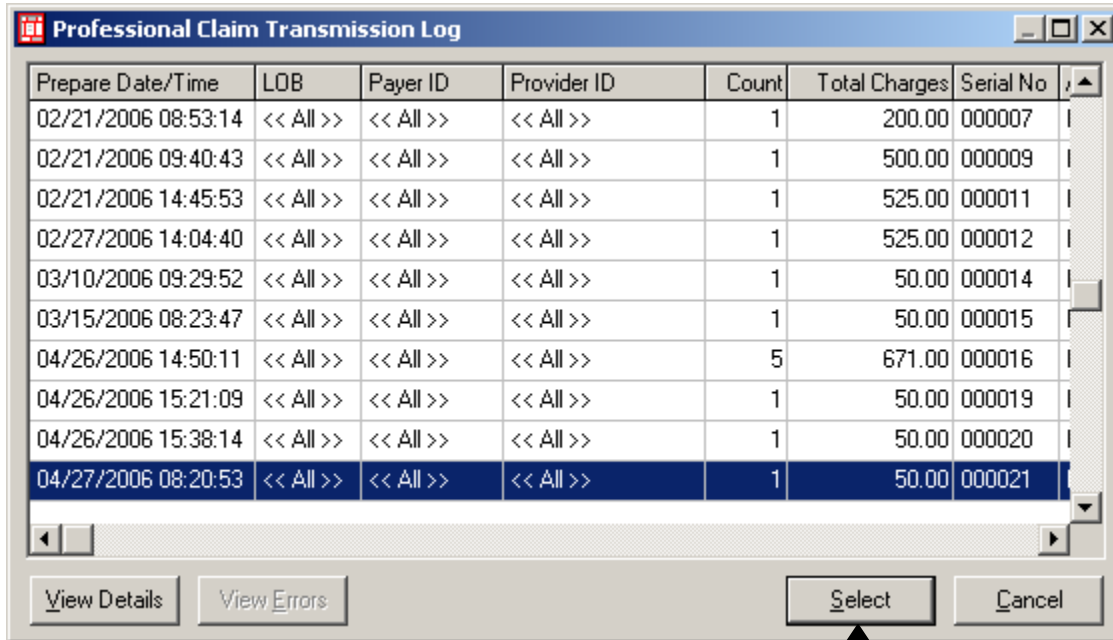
Professional Claim Transmission Log

| Prepare Date/Time | LOB | Payer ID | Provider ID | Count | Total Charges | Serial No |
|---|---|---|---|---|---|---|
| 02/21/2006 08:53:14 | << All >> | << All >> | << All >> | 1 | 200.00 | 000007 |
| 02/21/2006 09:40:43 | << All >> | << All >> | << All >> | 1 | 500.00 | 000009 |
| 02/21/2006 14:45:53 | << All >> | << All >> | << All >> | 1 | 525.00 | 000011 |
| 02/27/2006 14:04:40 | << All >> | << All >> | << All >> | 1 | 525.00 | 000012 |
| 03/10/2006 09:29:52 | << All >> | << All >> | << All >> | 1 | 50.00 | 000014 |
| 03/15/2006 08:23:47 | << All >> | << All >> | << All >> | 1 | 50.00 | 000015 |
| 04/26/2006 14:50:11 | << All >> | << All >> | << All >> | 5 | 671.00 | 000016 |
| 04/26/2006 15:21:09 | << All >> | << All >> | << All >> | 1 | 50.00 | 000019 |
| 04/26/2006 15:38:14 | << All >> | << All >> | << All >> | 1 | 50.00 | 000020 |
| 04/27/2006 08:20:53 | << All >> | << All >> | << All >> | 1 | 50.00 | 000021 |

View Details
View Errors
Select
Cancel